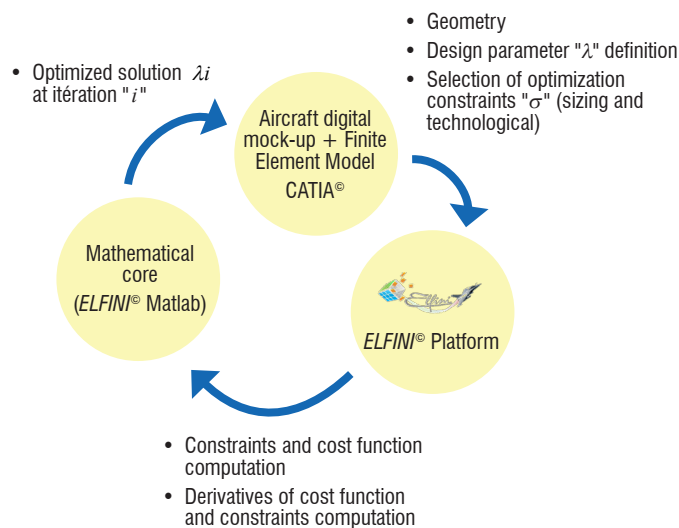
• Optimized solution $\lambda i$ at itération "$i$"

Aircraft digital mock-up + Finite Element Model CATIA©

• Geometry
• Design parameter "$\lambda$" definition
• Selection of optimization constraints "$\sigma$" (sizing and technological)

Mathematical core (ELFINI© Matlab)

ELFINI© Platform

• Constraints and cost function computation
• Derivatives of cost function and constraints computation